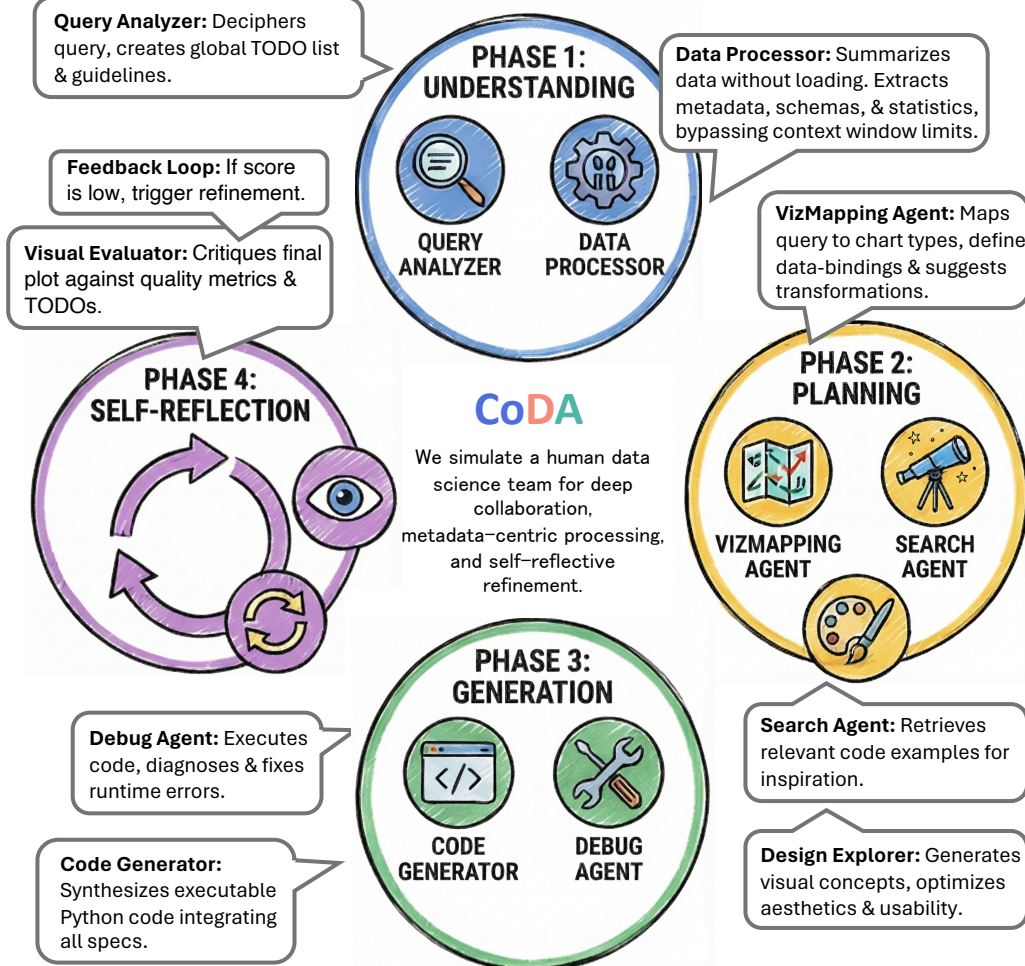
**Query Analyzer:** Deciphers query, creates global TODO list & guidelines.

PHASE 1: UNDERSTANDING

**Data Processor:** Summarizes data without loading. Extracts metadata, schemas, & statistics, bypassing context window limits.

QUERY ANALYZER

DATA PROCESSOR

**Feedback Loop:** If score is low, trigger refinement.

**Visual Evaluator:** Critiques final plot against quality metrics & TODOs.

**VizMapping Agent:** Maps query to chart types, define data-bindings & suggests transformations.

PHASE 4: SELF-REFLECTION

CoDA

We simulate a human data science team for deep collaboration, metadata-centric processing, and self-reflective refinement.

PHASE 2: PLANNING

VIZMAPPING AGENT

SEARCH AGENT

PHASE 3: GENERATION

**Debug Agent:** Executes code, diagnoses & fixes runtime errors.

**Search Agent:** Retrieves relevant code examples for inspiration.

CODE GENERATOR

DEBUG AGENT

**Code Generator:** Synthesizes executable Python code integrating all specs.

**Design Explorer:** Generates visual concepts, optimizes aesthetics & usability.